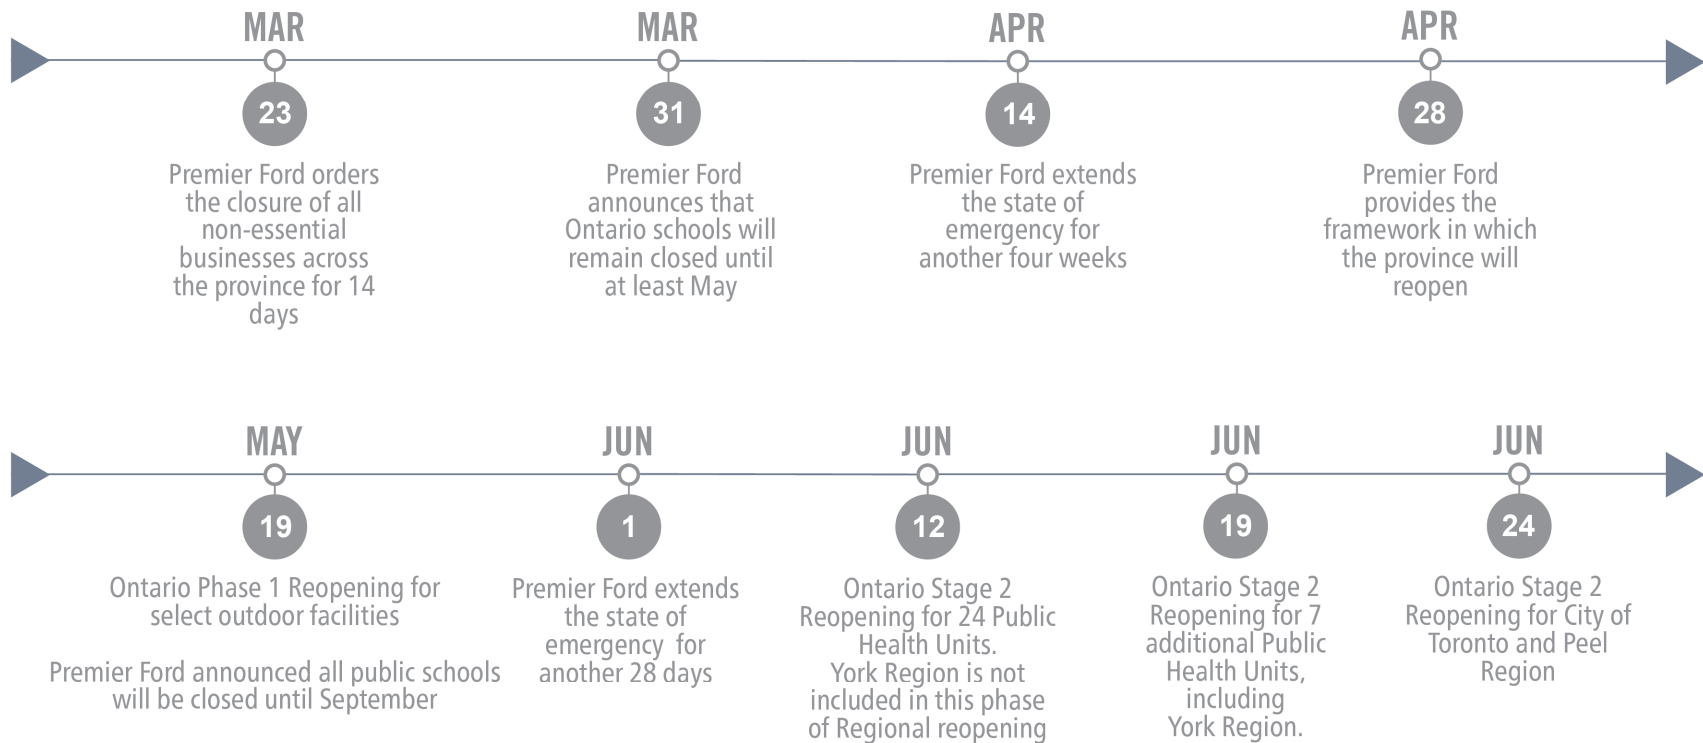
MAR
23
Premier Ford orders the closure of all non-essential businesses across the province for 14 days

MAR
31
Premier Ford announces that Ontario schools will remain closed until at least May

APR
14
Premier Ford extends the state of emergency for another four weeks

APR
28
Premier Ford provides the framework in which the province will reopen

MAY
19
Ontario Phase 1 Reopening for select outdoor facilities

Premier Ford announced all public schools will be closed until September

JUN
1
Premier Ford extends the state of emergency for another 28 days

JUN
12
Ontario Stage 2 Reopening for 24 Public Health Units.
York Region is not included in this phase of Regional reopening

JUN
19
Ontario Stage 2 Reopening for 7 additional Public Health Units, including York Region.

JUN
24
Ontario Stage 2 Reopening for City of Toronto and Peel Region